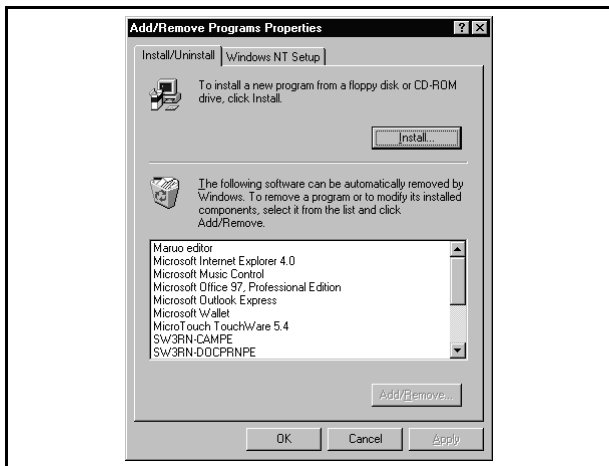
Add/Remove Programs Properties

? X

Install/Uninstall | Windows NT Setup

To install a new program from a floppy disk or CD-ROM drive, click Install.

Install...

The following software can be automatically removed by Windows. To remove a program or to modify its installed components, select it from the list and click Add/Remove.

Maruo editor
Microsoft Internet Explorer 4.0
Microsoft Music Control
Microsoft Office 97, Professional Edition
Microsoft Outlook Express
Microsoft Wallet
MicroTouch TouchWare 5.4
SW3RN-CAMPE
SW3RN-DOCPRNPE

Add/Remove...

OK | Cancel | Apply